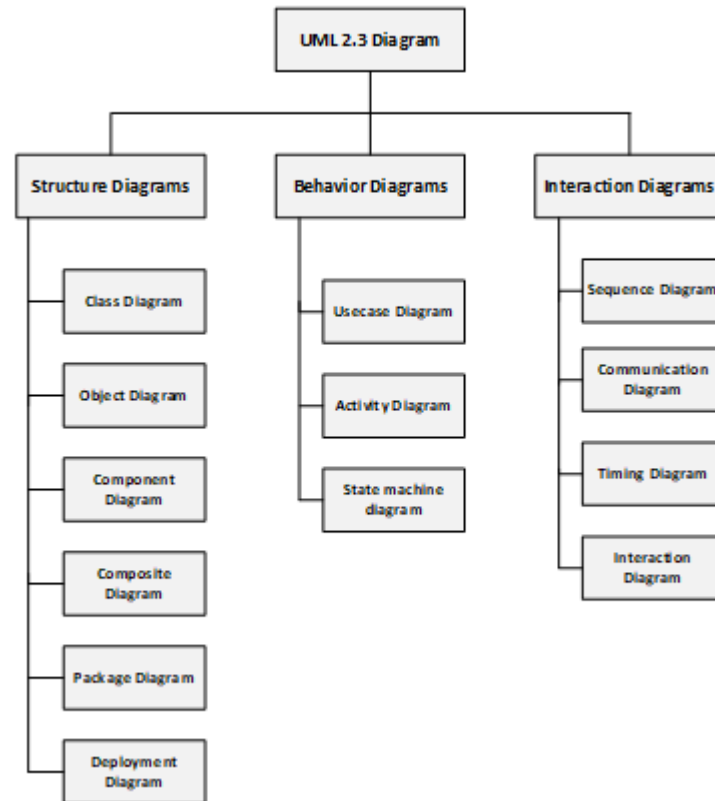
UML 2.3 Diagram

Structure Diagrams

Class Diagram

Object Diagram

Component Diagram

Composite Diagram

Package Diagram

Deployment Diagram

Behavior Diagrams

Usecase Diagram

Activity Diagram

State machine diagram

Interaction Diagrams

Sequence Diagram

Communication Diagram

Timing Diagram

Interaction Diagram